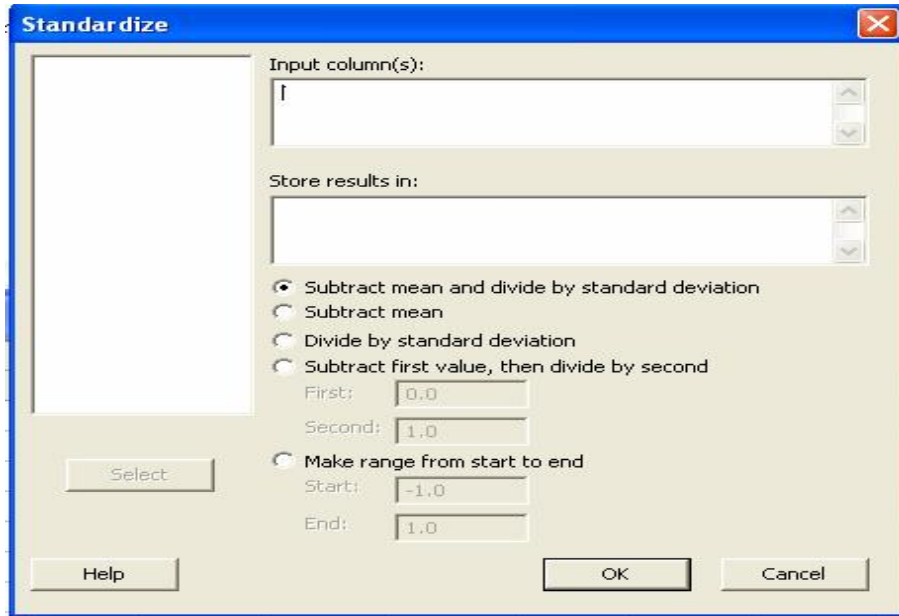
Standardize

Input column(s):

Store results in:

Subtract mean and divide by standard deviation
Subtract mean
Divide by standard deviation
Subtract first value, then divide by second
First: 0.0
Second: 1.0
Make range from start to end
Start: -1.0
End: 1.0

Select

Help

OK

Cancel